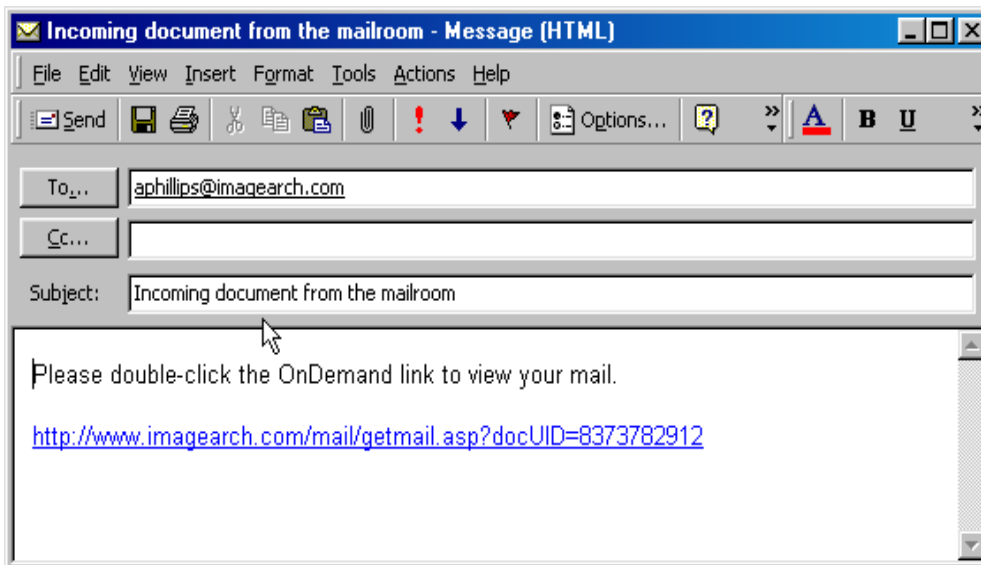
Incoming document from the mailroom - Message (HTML)

File Edit View Insert Format Tools Actions Help

Send Options... B U

To... aphillips@imagearch.com

Cc...

Subject: Incoming document from the mailroom

Please double-click the OnDemand link to view your mail.

http://www.imagearch.com/mail/getmail.asp?docUID=8373782912